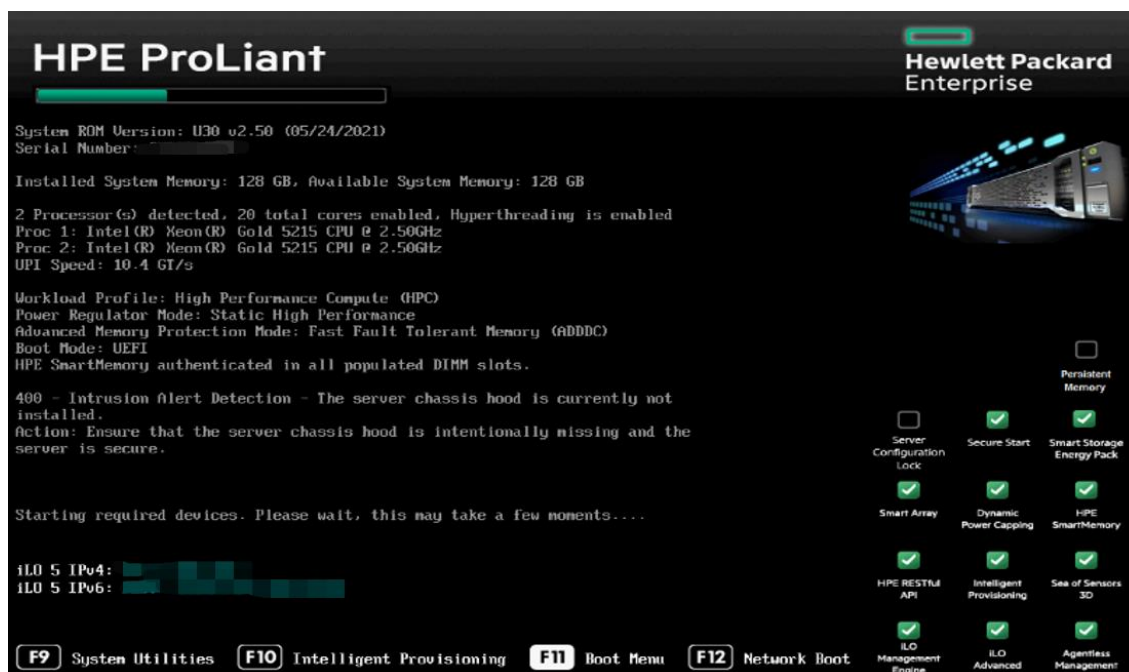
HPE ProLiant

Hewlett Packard Enterprise

System ROM Version: U30 v2.50 (05/24/2021)
Serial Number: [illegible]

Installed System Memory: 128 GB, Available System Memory: 128 GB

2 Processor(s) detected, 20 total cores enabled, Hyperthreading is enabled
Proc 1: Intel(R) Xeon(R) Gold 5215 CPU @ 2.50GHz
Proc 2: Intel(R) Xeon(R) Gold 5215 CPU @ 2.50GHz
UPI Speed: 10.4 GT/s

Workload Profile: High Performance Compute (HPC)
Power Regulator Mode: Static High Performance
Advanced Memory Protection Mode: Fast Fault Tolerant Memory (ADDDC)
Boot Mode: UEFI
HPE SmartMemory authenticated in all populated DIMM slots.

400 - Intrusion Alert Detection - The server chassis hood is currently not installed.
Action: Ensure that the server chassis hood is intentionally missing and the server is secure.

Starting required devices. Please wait, this may take a few moments....

iLO 5 IPv4: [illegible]
iLO 5 IPv6: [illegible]

Persistent Memory

Server Configuration Lock

Secure Start

Smart Storage Energy Pack

Smart Array

Dynamic Power Capping

HPE SmartMemory

HPE RESTful API

Intelligent Provisioning

Sea of Sensors 3D

iLO Management Engine

iLO Advanced

Agentless Management

F9 System Utilities F10 Intelligent Provisioning F11 Boot Menu F12 Network Boot